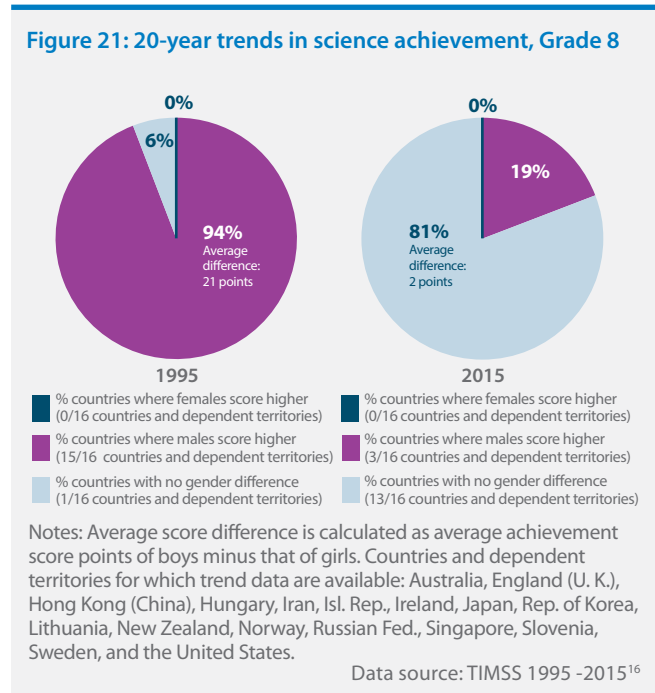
Figure 21: 20-year trends in science achievement, Grade 8

0%

6%

94%
Average difference: 21 points

1995

% countries where females score higher (0/16 countries and dependent territories)

% countries where males score higher (15/16 countries and dependent territories)

% countries with no gender difference (1/16 countries and dependent territories)

0%

19%

81%
Average difference: 2 points

2015

% countries where females score higher (0/16 countries and dependent territories)

% countries where males score higher (3/16 countries and dependent territories)

% countries with no gender difference (13/16 countries and dependent territories)

Notes: Average score difference is calculated as average achievement score points of boys minus that of girls. Countries and dependent territories for which trend data are available: Australia, England (U. K.), Hong Kong (China), Hungary, Iran, Isl. Rep., Ireland, Japan, Rep. of Korea, Lithuania, New Zealand, Norway, Russian Fed., Singapore, Slovenia, Sweden, and the United States.

Data source: TIMSS 1995 -2015$^{16}$